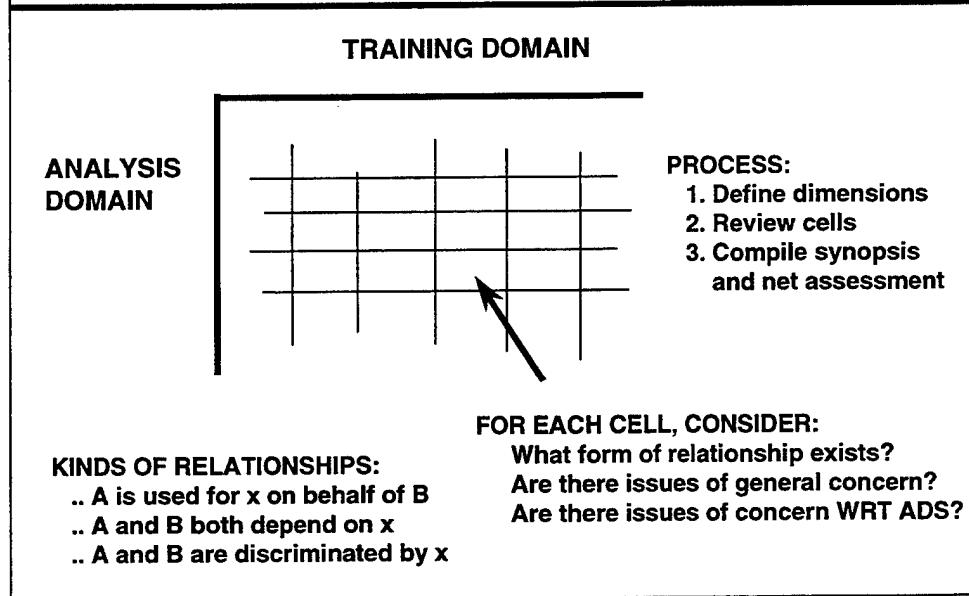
TRAINING DOMAIN

ANALYSIS DOMAIN

PROCESS:
1. Define dimensions
2. Review cells
3. Compile synopsis and net assessment

FOR EACH CELL, CONSIDER:
What form of relationship exists?
Are there issues of general concern?
Are there issues of concern WRT ADS?

KINDS OF RELATIONSHIPS:
.. A is used for x on behalf of B
.. A and B both depend on x
.. A and B are discriminated by x